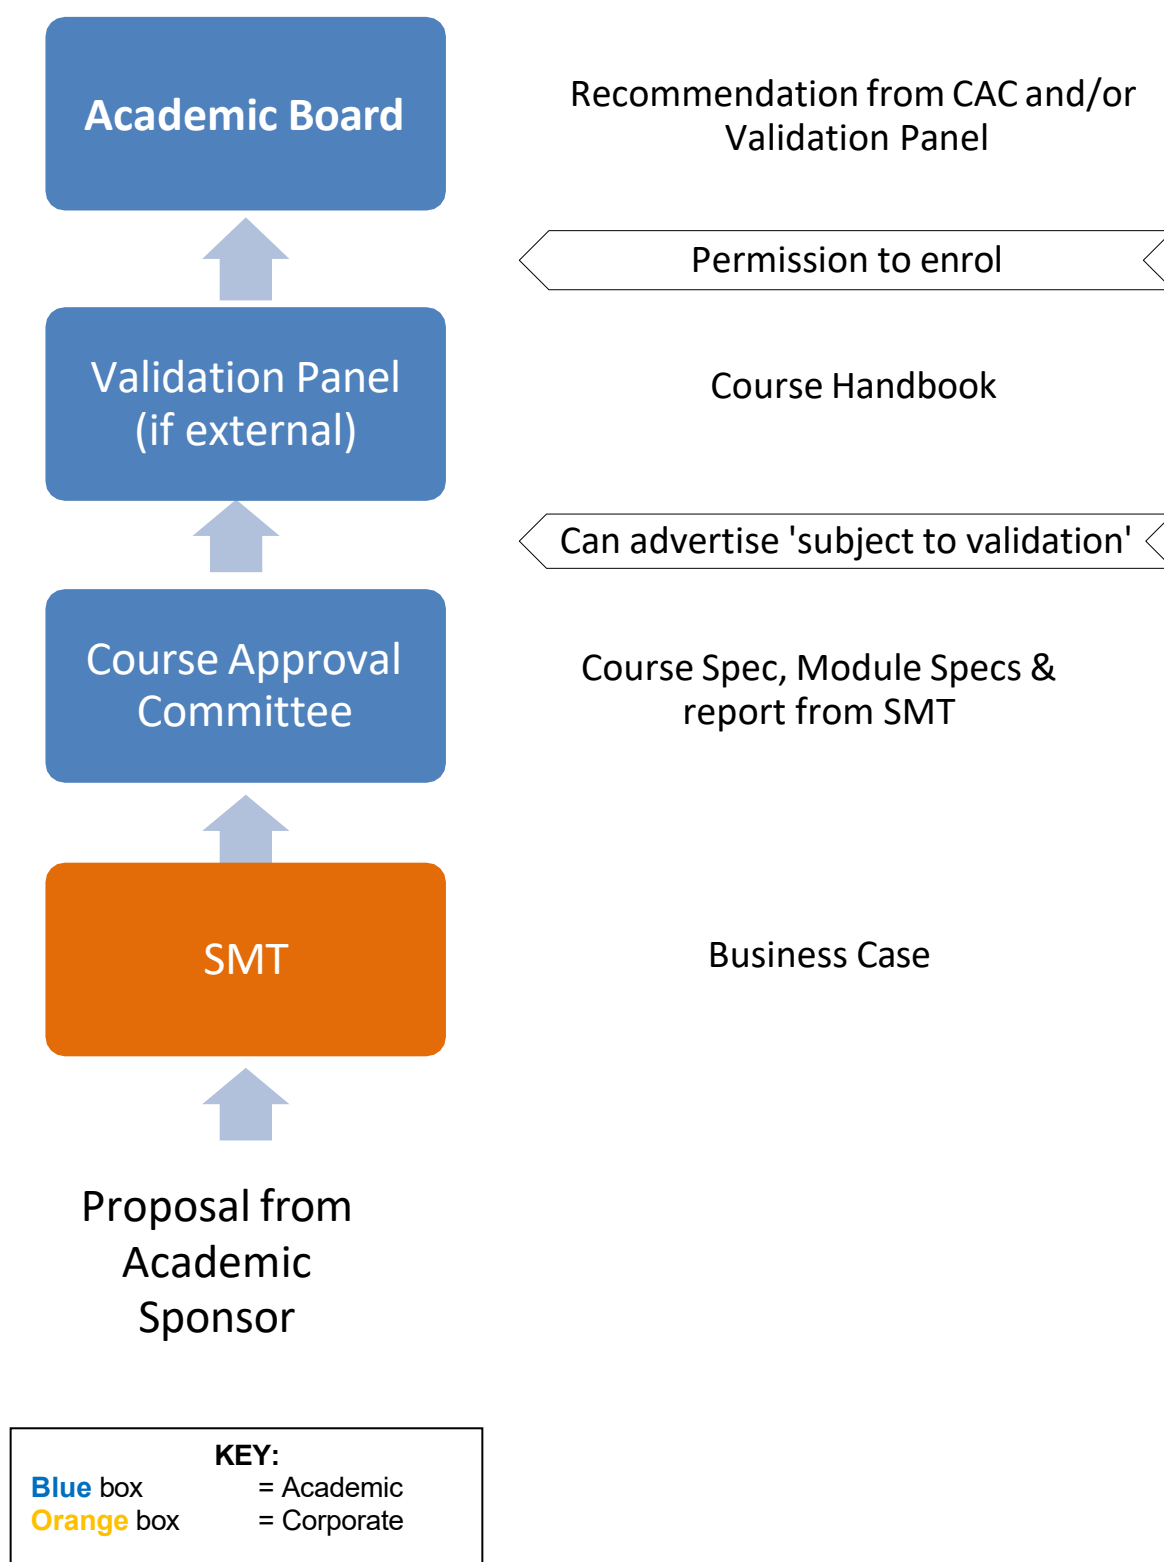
Academic Board

Recommendation from CAC and/or Validation Panel

Permission to enrol

Validation Panel (if external)

Course Handbook

Can advertise 'subject to validation'

Course Approval Committee

Course Spec, Module Specs & report from SMT

SMT

Business Case

Proposal from Academic Sponsor

KEY:
Blue box = Academic
Orange box = Corporate